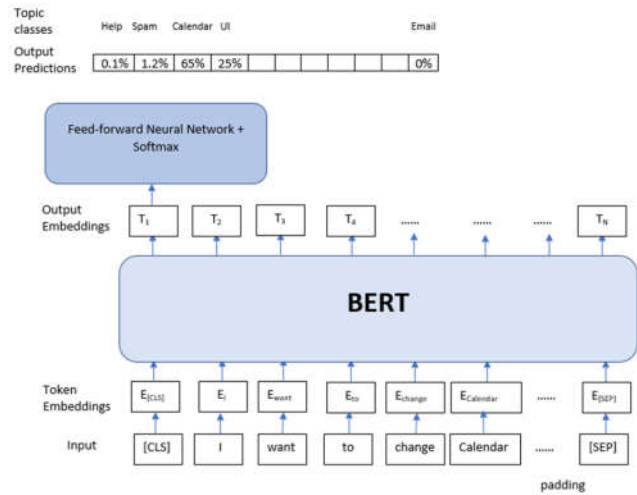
Topic classes Help Spam Calendar UI Email

Output Predictions

| 0.1% | 1.2% | 65% | 25% | | | | | | | 0% |
|---|---|---|---|---|---|---|---|---|---|---|

Feed-forward Neural Network + Softmax

Output Embeddings $T_1$ $T_2$ $T_3$ $T_4$ ....... ....... ....... $T_N$

BERT

Token Embeddings $E_{[CLS]}$ $E_I$ $E_{want}$ $E_{to}$ $E_{change}$ $E_{Calendar}$ ...... $E_{[SEP]}$

Input [CLS] I want to change Calendar ...... [SEP]

padding